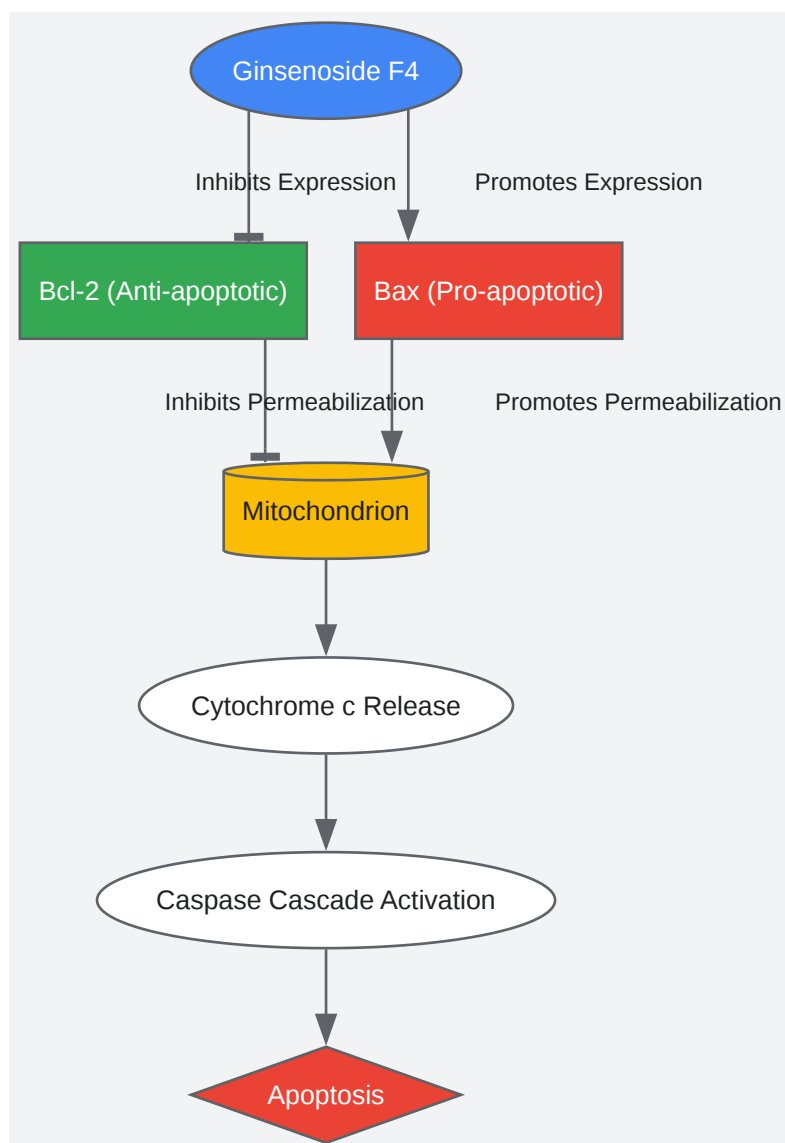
Ginsenoside F4

Inhibits Expression

Promotes Expression

Bcl-2 (Anti-apoptotic)

Bax (Pro-apoptotic)

Inhibits Permeabilization

Promotes Permeabilization

Mitochondrion

Cytochrome c Release

Caspase Cascade Activation

Apoptosis